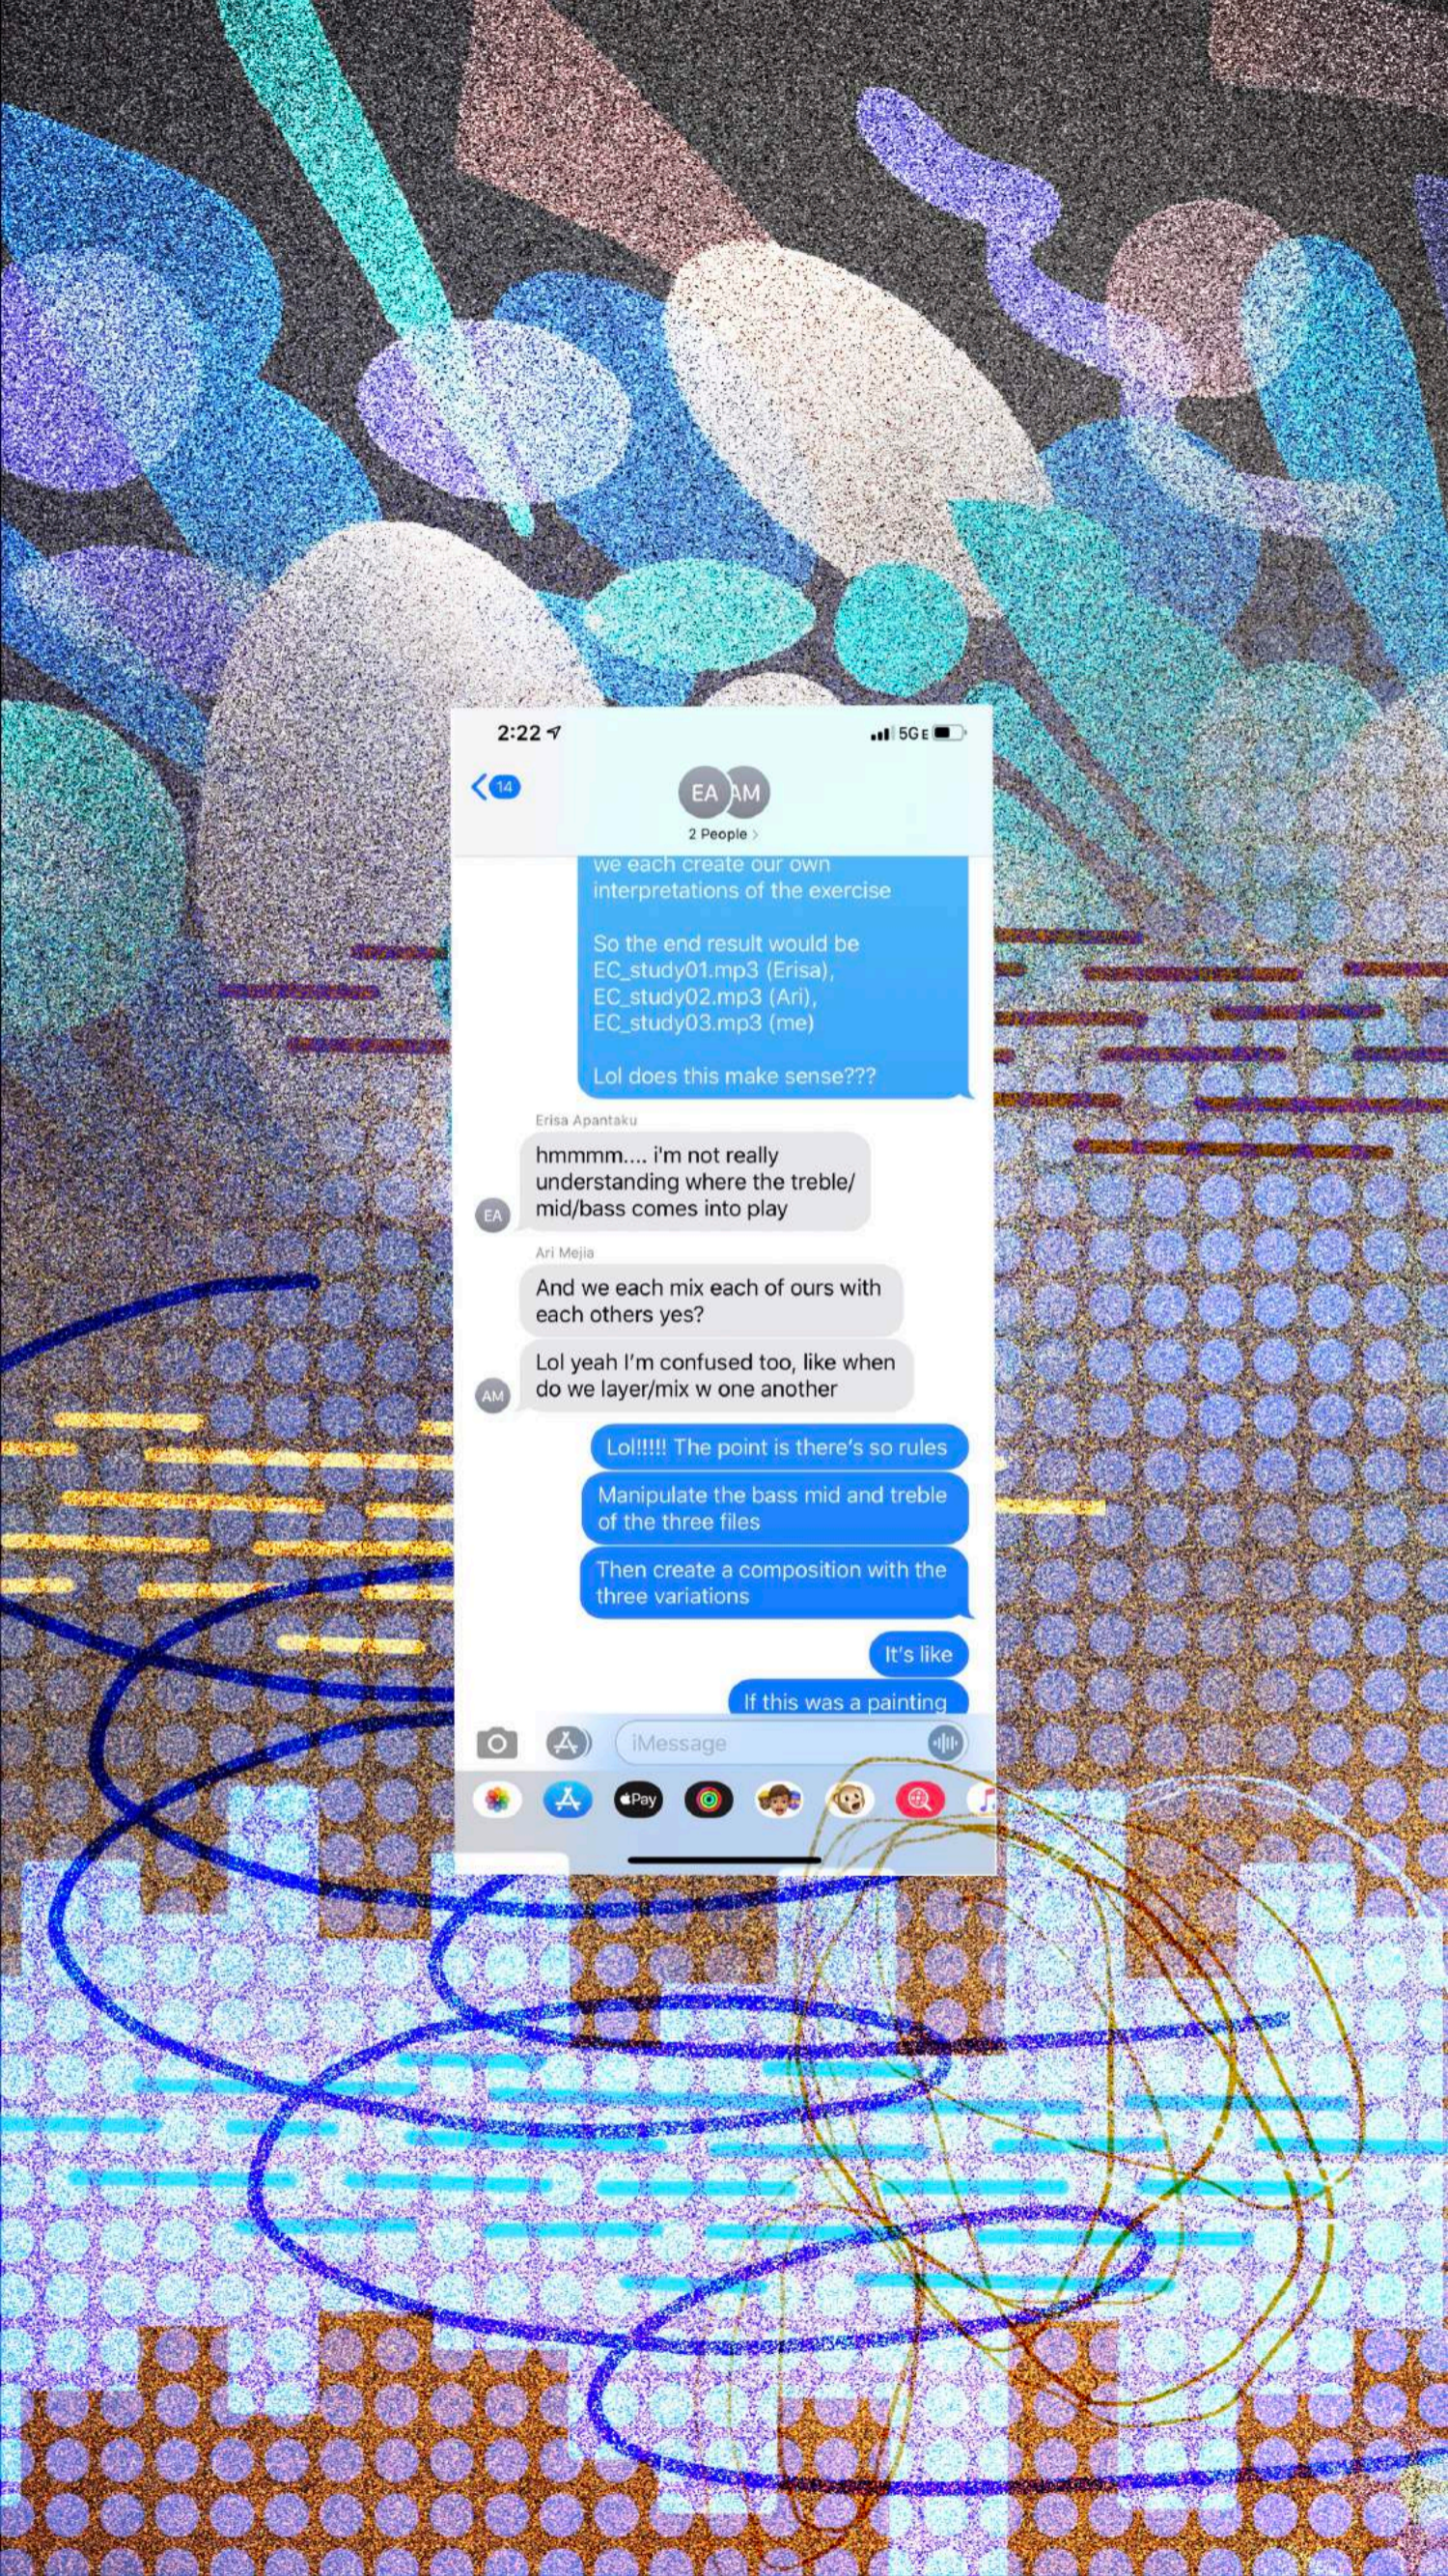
2:22

5G E

14

EA AM

2 People >

we each create our own interpretations of the exercise

So the end result would be EC_study01.mp3 (Erisa), EC_study02.mp3 (Ari), EC_study03.mp3 (me)

Lol does this make sense???

Erisa Apantaku

hmmmm.... i'm not really understanding where the treble/ mid/bass comes into play

EA

Ari Mejia

And we each mix each of ours with each others yes?

Lol yeah I'm confused too, like when do we layer/mix w one another

AM

Lol!!!!! The point is there's so rules

Manipulate the bass mid and treble of the three files

Then create a composition with the three variations

It's like

If this was a painting

iMessage

Pay